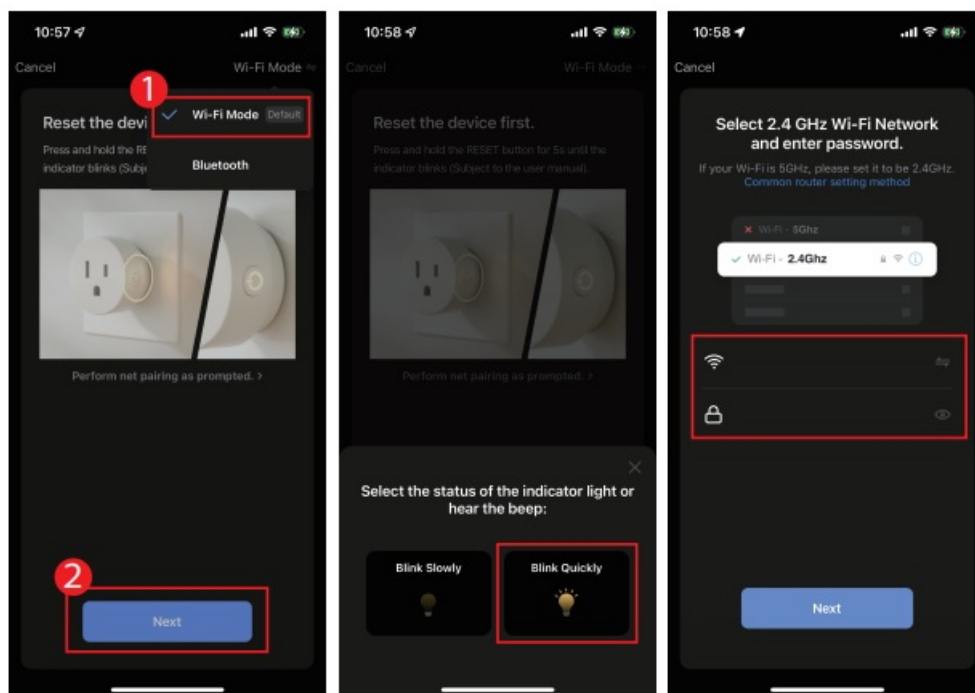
10:57

Cancel

Wi-Fi Mode

1

Wi-Fi Mode Default

Bluetooth

Reset the devi

Press and hold the RE indicator blinks (Subj

Perform net pairing as prompted. >

2

Next

10:58

Cancel

Wi-Fi Mode

Reset the device first.

Press and hold the RESET button for 5s until the indicator blinks (Subject to the user manual).

Perform net pairing as prompted. >

Select the status of the indicator light or hear the beep:

Blink Slowly

Blink Quickly

10:58

Cancel

Select 2.4 GHz Wi-Fi Network and enter password.

If your Wi-Fi is 5GHz, please set it to be 2.4GHz. Common router setting method

Wi-Fi - 5Ghz

Wi-Fi - 2.4Ghz

Next